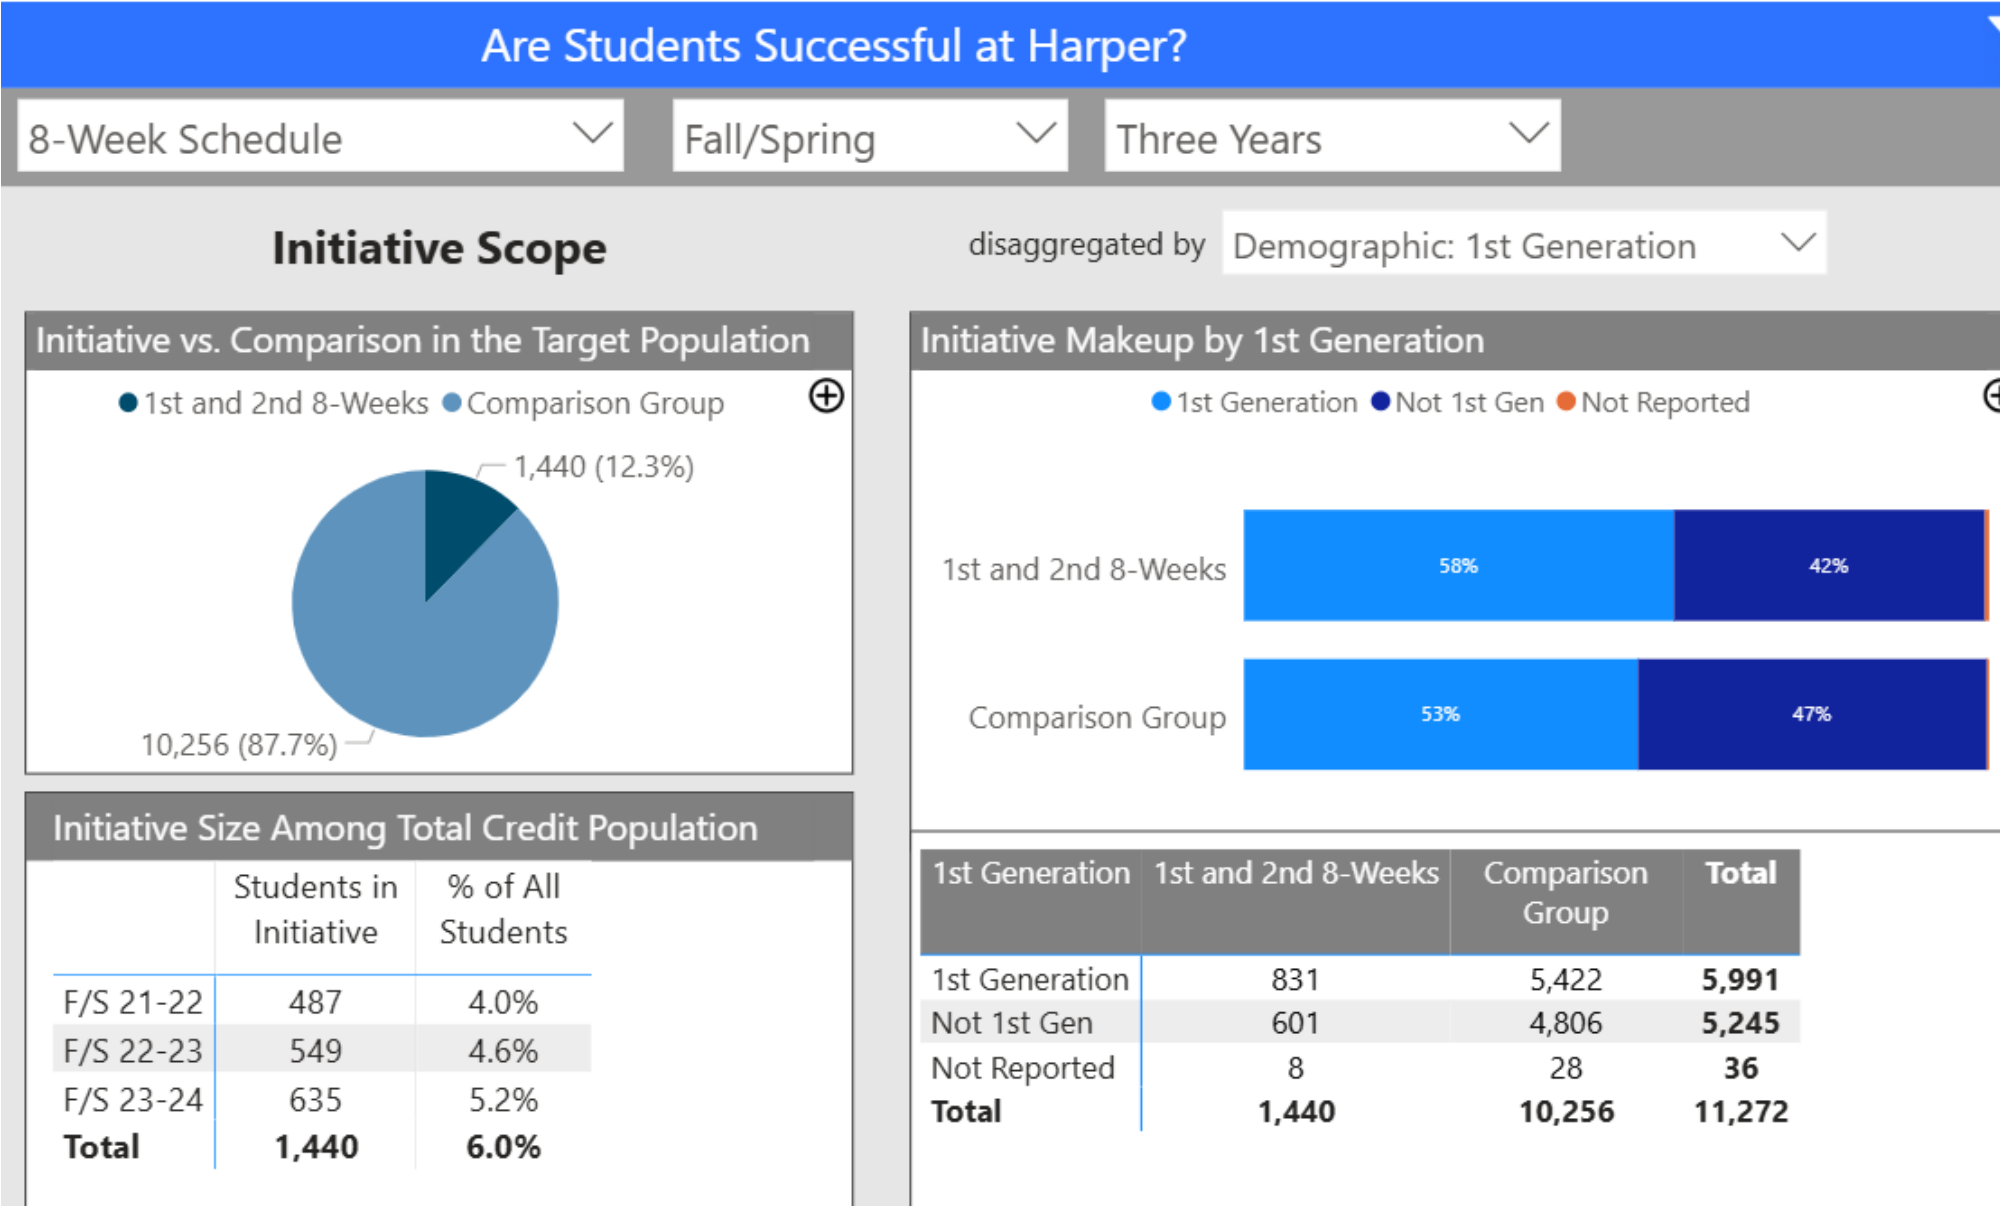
Are Students Successful at Harper?

8-Week Schedule

Fall/Spring

Three Years

Initiative Scope

disaggregated by Demographic: 1st Generation

Initiative vs. Comparison in the Target Population

1st and 2nd 8-Weeks Comparison Group

1,440 (12.3%)

10,256 (87.7%)

Initiative Makeup by 1st Generation

1st Generation Not 1st Gen Not Reported

1st and 2nd 8-Weeks 58% 42%

Comparison Group 53% 47%

Initiative Size Among Total Credit Population

| | Students in Initiative | % of All Students |
|---|---|---|
| F/S 21-22 | 487 | 4.0% |
| F/S 22-23 | 549 | 4.6% |
| F/S 23-24 | 635 | 5.2% |
| Total | 1,440 | 6.0% |

| 1st Generation | 1st and 2nd 8-Weeks | Comparison Group | Total |
|---|---|---|---|
| 1st Generation | 831 | 5,422 | 5,991 |
| Not 1st Gen | 601 | 4,806 | 5,245 |
| Not Reported | 8 | 28 | 36 |
| Total | 1,440 | 10,256 | 11,272 |